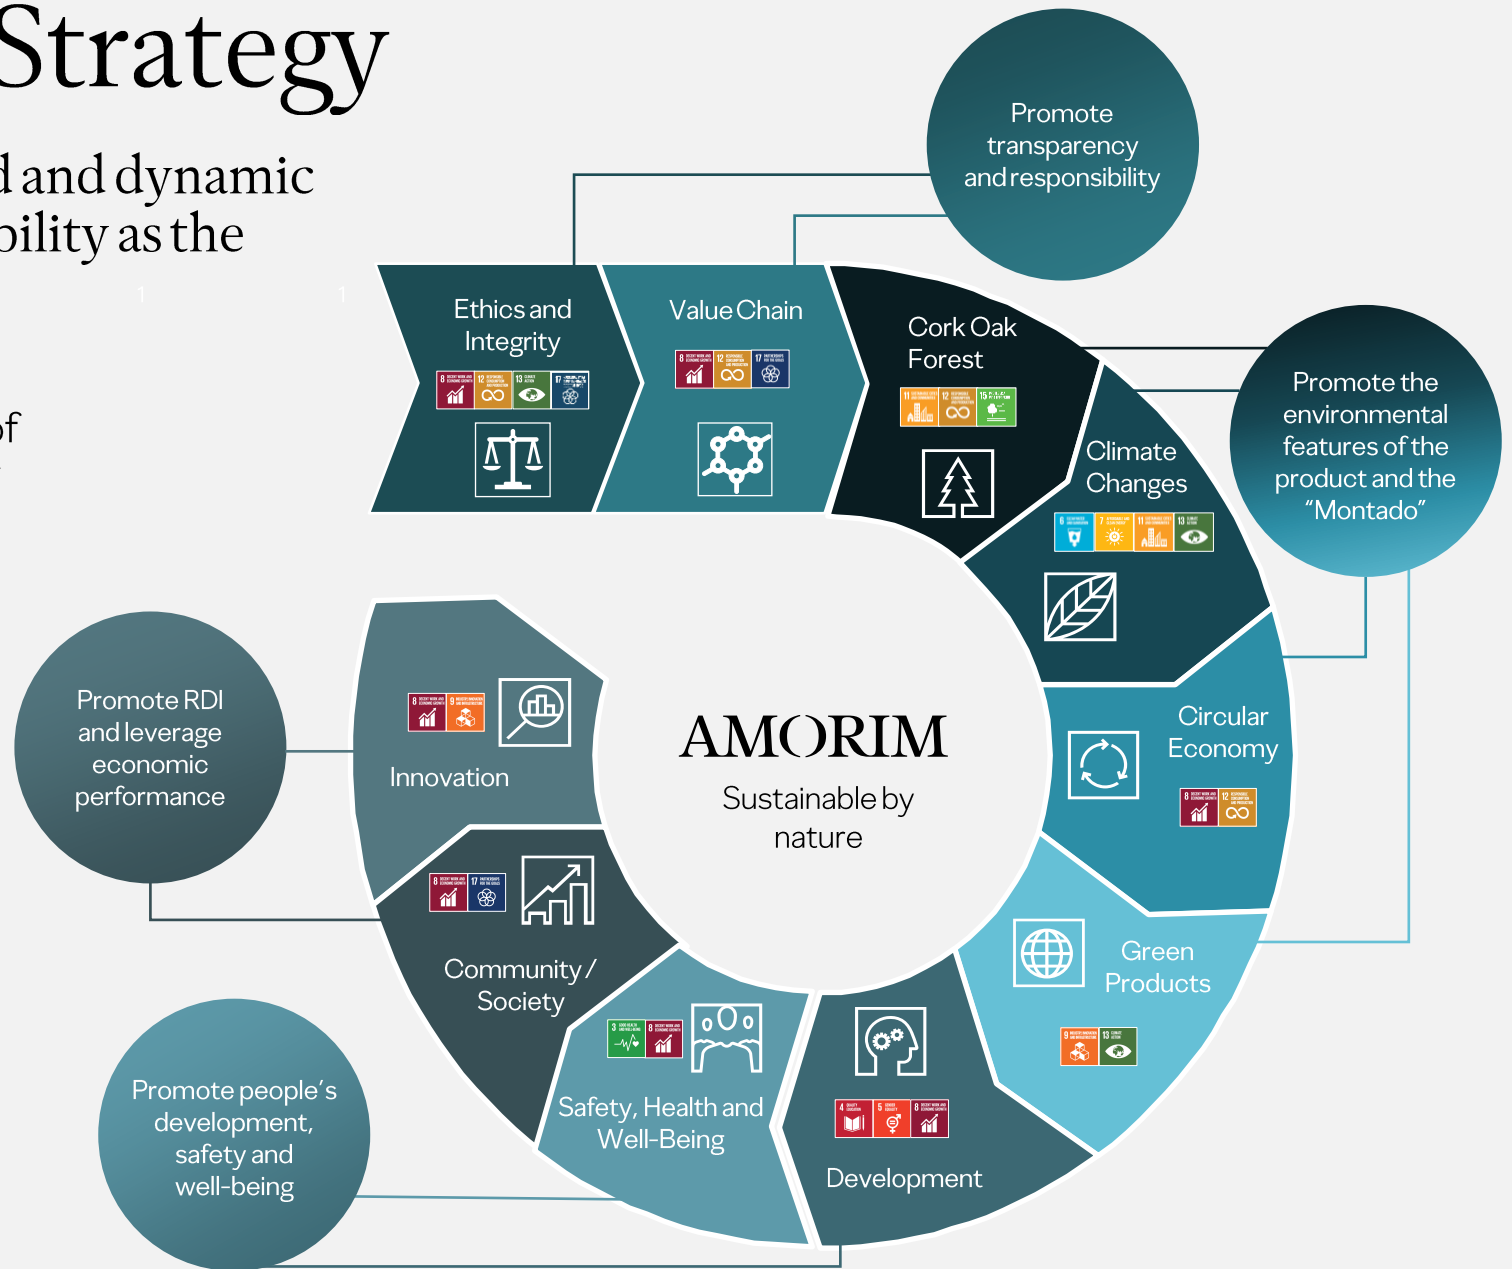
Strategy

d and dynamic
bility as the

of

Promote transparency and responsibility

Ethics and Integrity

Value Chain

Cork Oak Forest

Climate Changes

Promote the environmental features of the product and the "Montado"

Circular Economy

Green Products

Development

Safety, Health and Well-Being

Community / Society

Innovation

Promote RDI and leverage economic performance

Promote people´s development, safety and well-being

AMORIM
Sustainable by nature